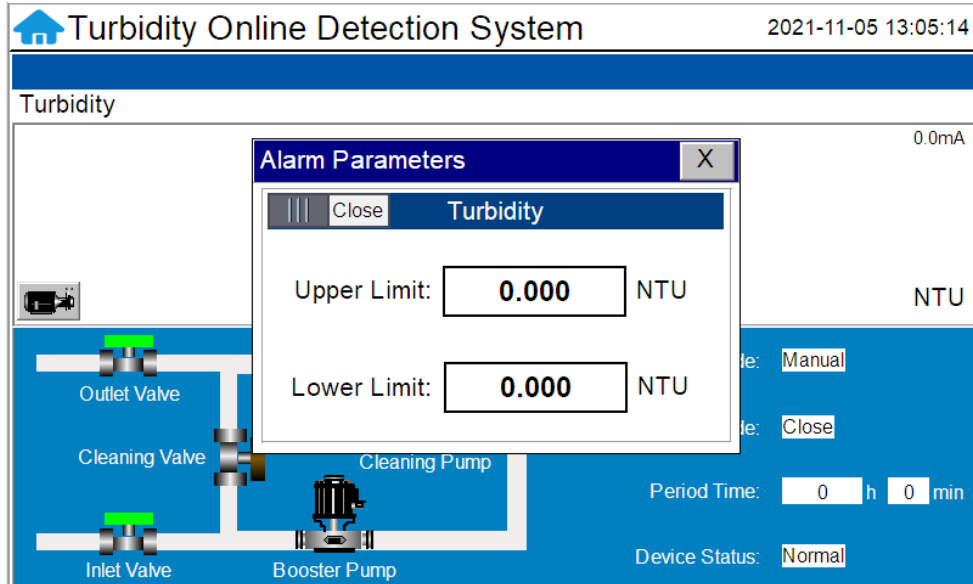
Turbidity Online Detection System

2021-11-05 13:05:14

Turbidity

0.0mA

NTU

Alarm Parameters

X

Close

Turbidity

Upper Limit: 0.000 NTU

Lower Limit: 0.000 NTU

Outlet Valve

Cleaning Valve

Cleaning Pump

Inlet Valve

Booster Pump

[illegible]de: Manual

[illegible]de: Close

Period Time: 0 h 0 min

Device Status: Normal